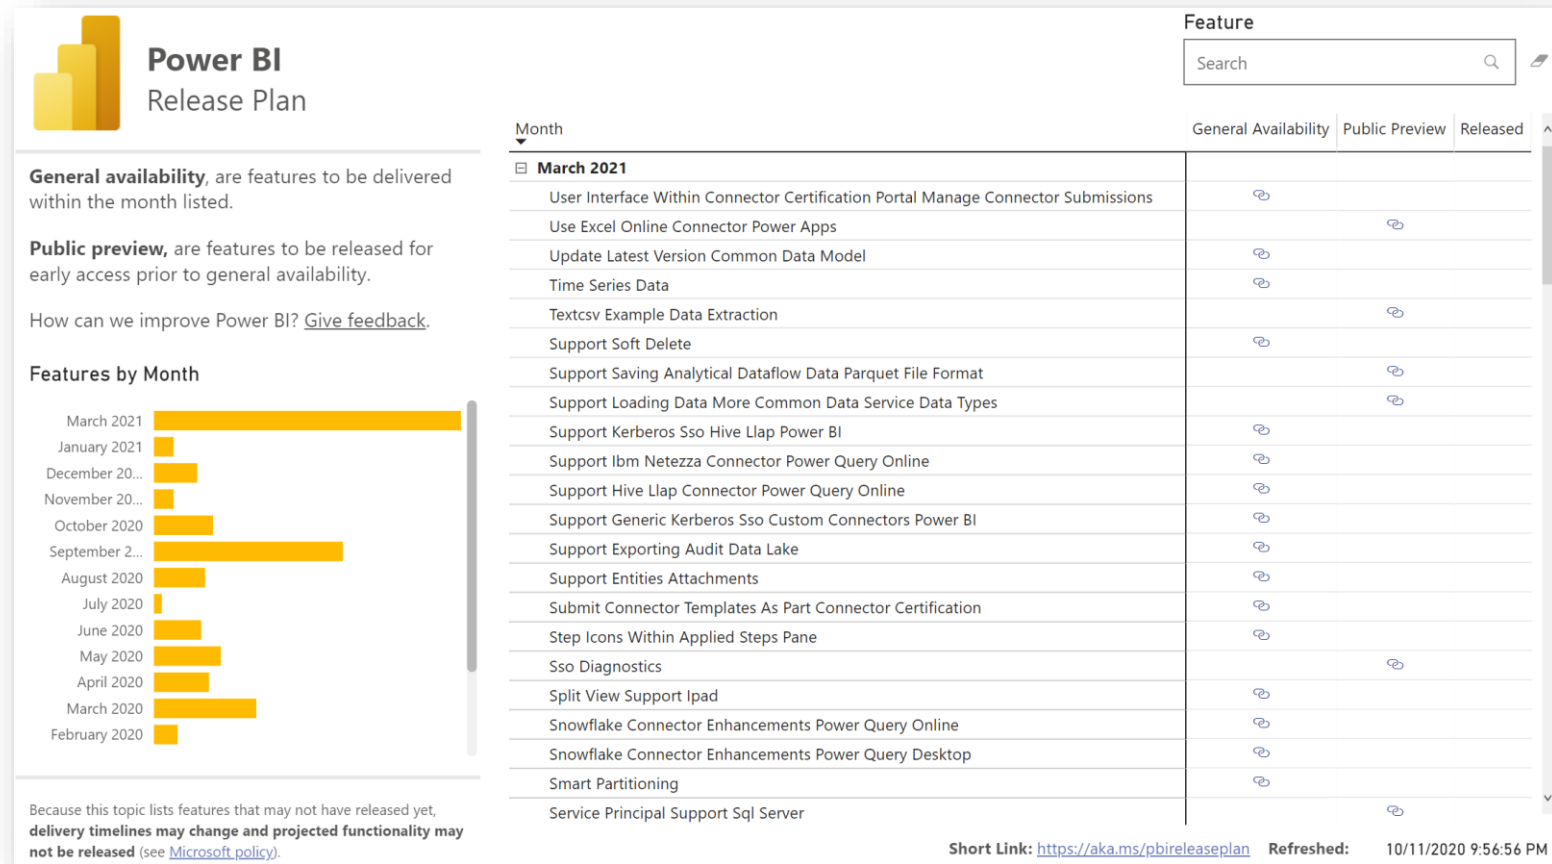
Power BI
Release Plan

**General availability**, are features to be delivered within the month listed.

**Public preview,** are features to be released for early access prior to general availability.

How can we improve Power BI? Give feedback.

Features by Month

March 2021
January 2021
December 20...
November 20...
October 2020
September 2...
August 2020
July 2020
June 2020
May 2020
April 2020
March 2020
February 2020

Because this topic lists features that may not have released yet, **delivery timelines may change and projected functionality may not be released** (see Microsoft policy).

Feature

Search

| Month | General Availability | Public Preview | Released |
|---|---|---|---|
| March 2021 | | | |
| User Interface Within Connector Certification Portal Manage Connector Submissions | | | |
| Use Excel Online Connector Power Apps | | | |
| Update Latest Version Common Data Model | | | |
| Time Series Data | | | |
| Textcsv Example Data Extraction | | | |
| Support Soft Delete | | | |
| Support Saving Analytical Dataflow Data Parquet File Format | | | |
| Support Loading Data More Common Data Service Data Types | | | |
| Support Kerberos Sso Hive Llap Power BI | | | |
| Support Ibm Netezza Connector Power Query Online | | | |
| Support Hive Llap Connector Power Query Online | | | |
| Support Generic Kerberos Sso Custom Connectors Power BI | | | |
| Support Exporting Audit Data Lake | | | |
| Support Entities Attachments | | | |
| Submit Connector Templates As Part Connector Certification | | | |
| Step Icons Within Applied Steps Pane | | | |
| Sso Diagnostics | | | |
| Split View Support Ipad | | | |
| Snowflake Connector Enhancements Power Query Online | | | |
| Snowflake Connector Enhancements Power Query Desktop | | | |
| Smart Partitioning | | | |
| Service Principal Support Sql Server | | | |

Short Link: https://aka.ms/pbireleaseplan Refreshed: 10/11/2020 9:56:56 PM